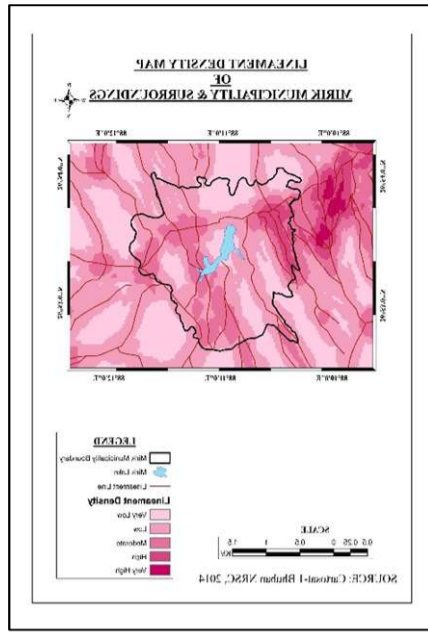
LINEAMENT DENSITY MAP
OF
MIRIK MUNICIPALITY & SURROUNDINGS

88°15'0"E
88°17'0"E
88°19'0"E

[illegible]
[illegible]
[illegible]
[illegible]

88°15'0"E
88°17'0"E
88°19'0"E

LEGEND
Mirik Municipality Boundary
Mirik Lake
Lineament Line

Lineament Density
Very Low
Low
Moderate
High
Very High

SCALE
0.5 0.25 0 0.5 1 1.5
KM

SOURCE: Cartosat-1 Bhuban NRSC, 2014